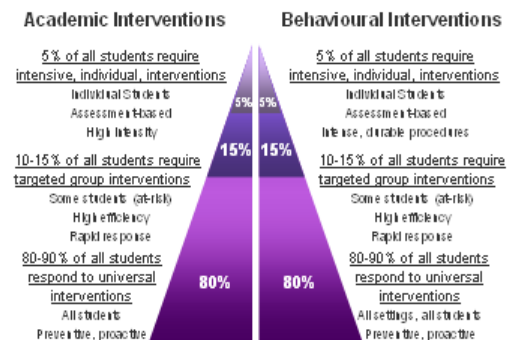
Academic Interventions

5% of all students require intensive, individual, interventions
Individual Students
Assessment-based
High Intensity

5%

10-15% of all students require targeted group interventions
Some students (at-risk)
High efficiency
Rapid response

15%

80-90% of all students respond to universal interventions
All students
Preventive, proactive

80%

Behavioural Interventions

5% of all students require intensive, individual, interventions
Individual Students
Assessment-based
Intense, durable procedures

5%

10-15% of all students require targeted group interventions
Some students (at-risk)
High efficiency
Rapid response

15%

80-90% of all students respond to universal interventions
All settings, all students
Preventive, proactive

80%